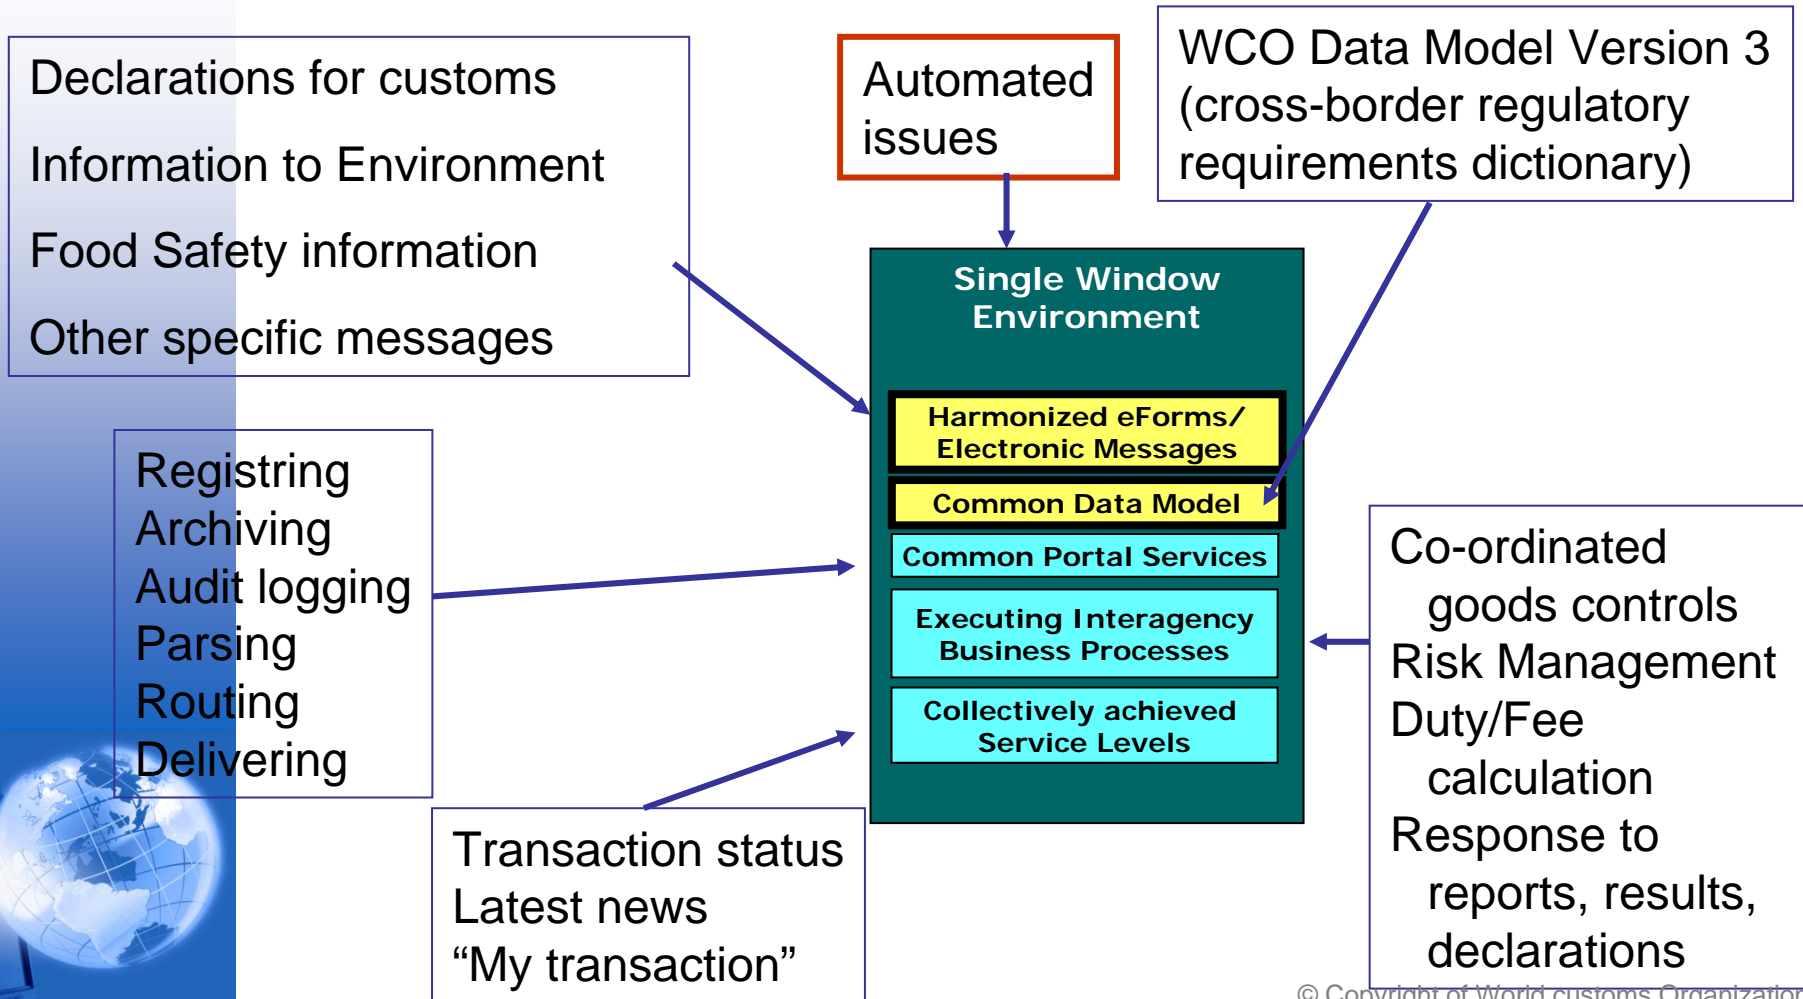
Declarations for customs

Information to Environment

Food Safety information

Other specific messages

Automated issues

WCO Data Model Version 3 (cross-border regulatory requirements dictionary)

Single Window Environment

Harmonized eForms/ Electronic Messages

Common Data Model

Common Portal Services

Executing Interagency Business Processes

Collectively achieved Service Levels

Registring
Archiving
Audit logging
Parsing
Routing
Delivering

Co-ordinated goods controls
Risk Management
Duty/Fee calculation
Response to reports, results, declarations

Transaction status
Latest news
“My transaction”

© Copyright of World customs Organization